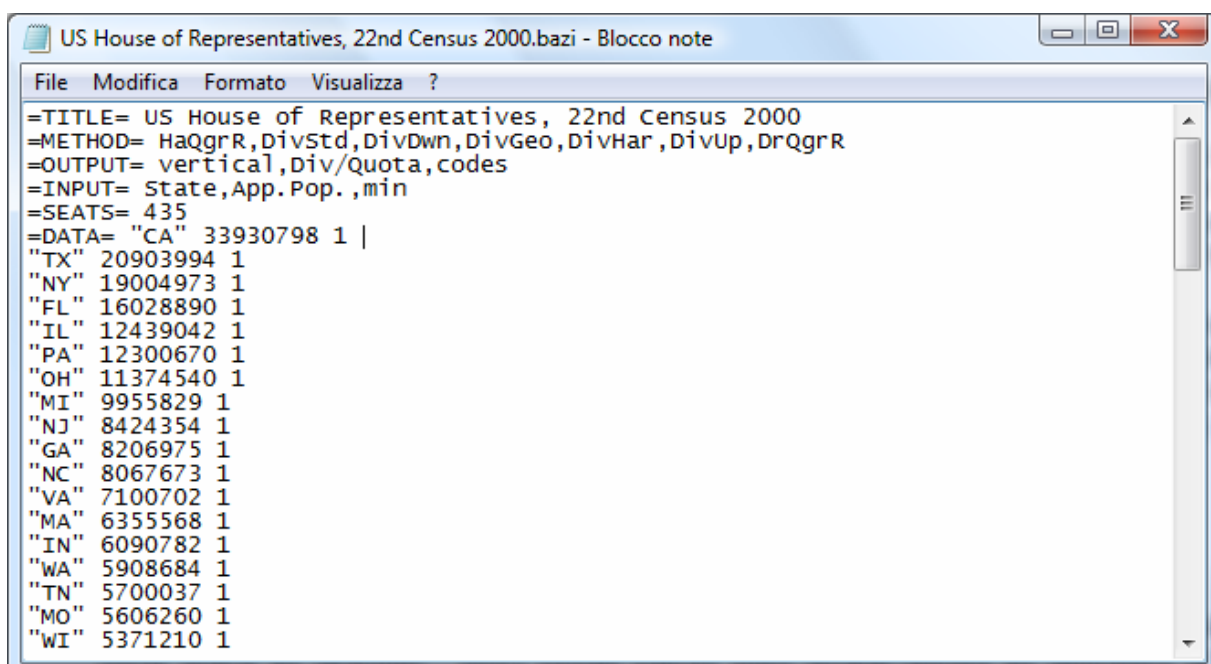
US House of Representatives, 22nd Census 2000.bazi - Blocco note

File Modifica Formato Visualizza ?

=TITLE= US House of Representatives, 22nd Census 2000
=METHOD= HaQgrR,DivStd,DivDwn,DivGeo,DivHar,DivUp,DrQgrR
=OUTPUT= vertical,Div/Quota,codes
=INPUT= State,App.Pop.,min
=SEATS= 435
=DATA= "CA" 33930798 1 |
"TX" 20903994 1
"NY" 19004973 1
"FL" 16028890 1
"IL" 12439042 1
"PA" 12300670 1
"OH" 11374540 1
"MI" 9955829 1
"NJ" 8424354 1
"GA" 8206975 1
"NC" 8067673 1
"VA" 7100702 1
"MA" 6355568 1
"IN" 6090782 1
"WA" 5908684 1
"TN" 5700037 1
"MO" 5606260 1
"WI" 5371210 1